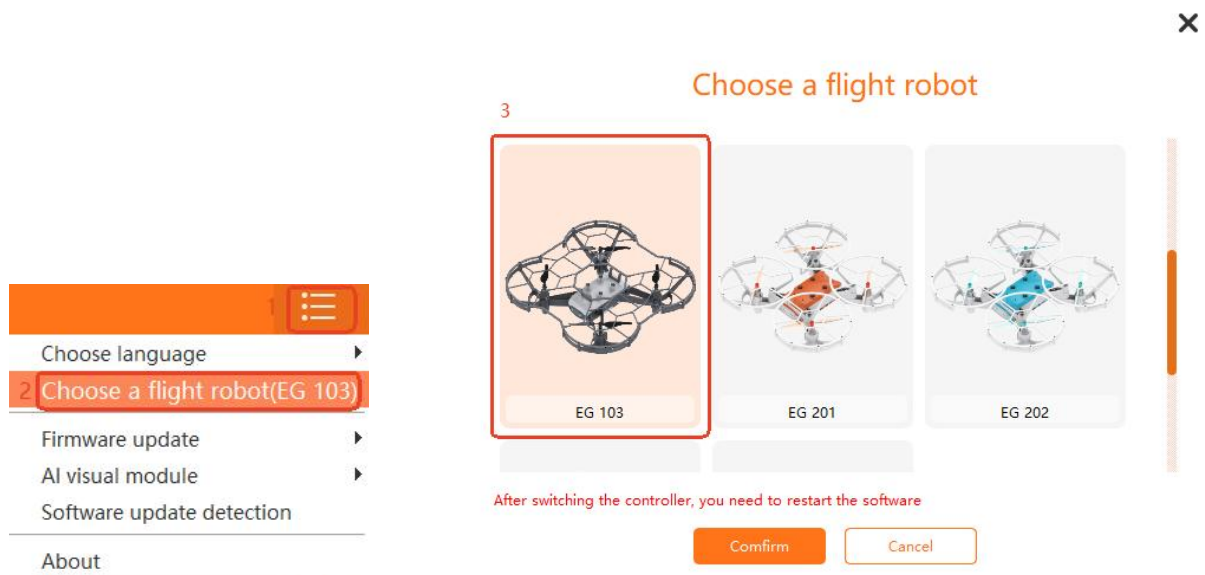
1

Choose language

2 Choose a flight robot(EG 103)

Firmware update

AI visual module

Software update detection

About

Choose a flight robot

3

EG 103

EG 201

EG 202

After switching the controller, you need to restart the software

Confirm

Cancel